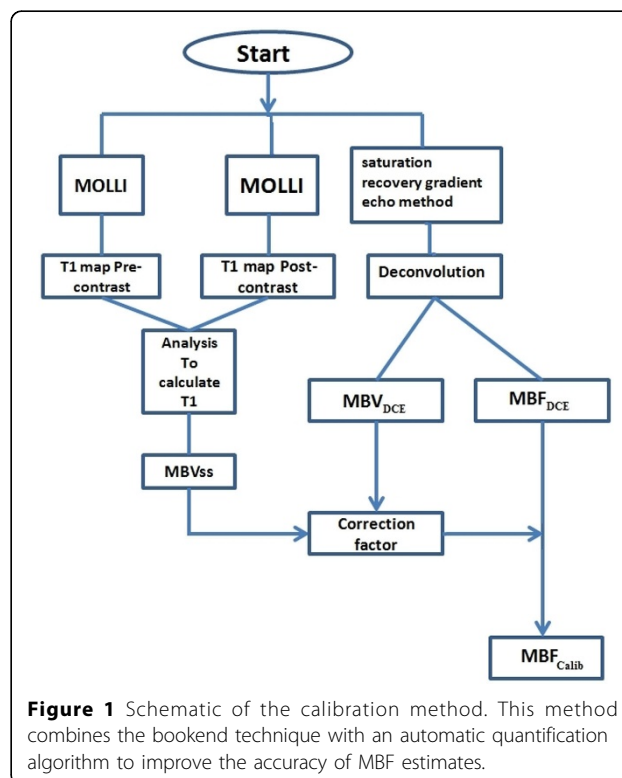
Start

MOLLI

MOLLI

saturation recovery gradient echo method

T1 map Pre-contrast

T1 map Post-contrast

Deconvolution

Analysis To calculate T1

$MBV_{DCE}$

$MBF_{DCE}$

MBVss

Correction factor

$MBF_{Calib}$

**Figure 1** Schematic of the calibration method. This method combines the bookend technique with an automatic quantification algorithm to improve the accuracy of MBF estimates.